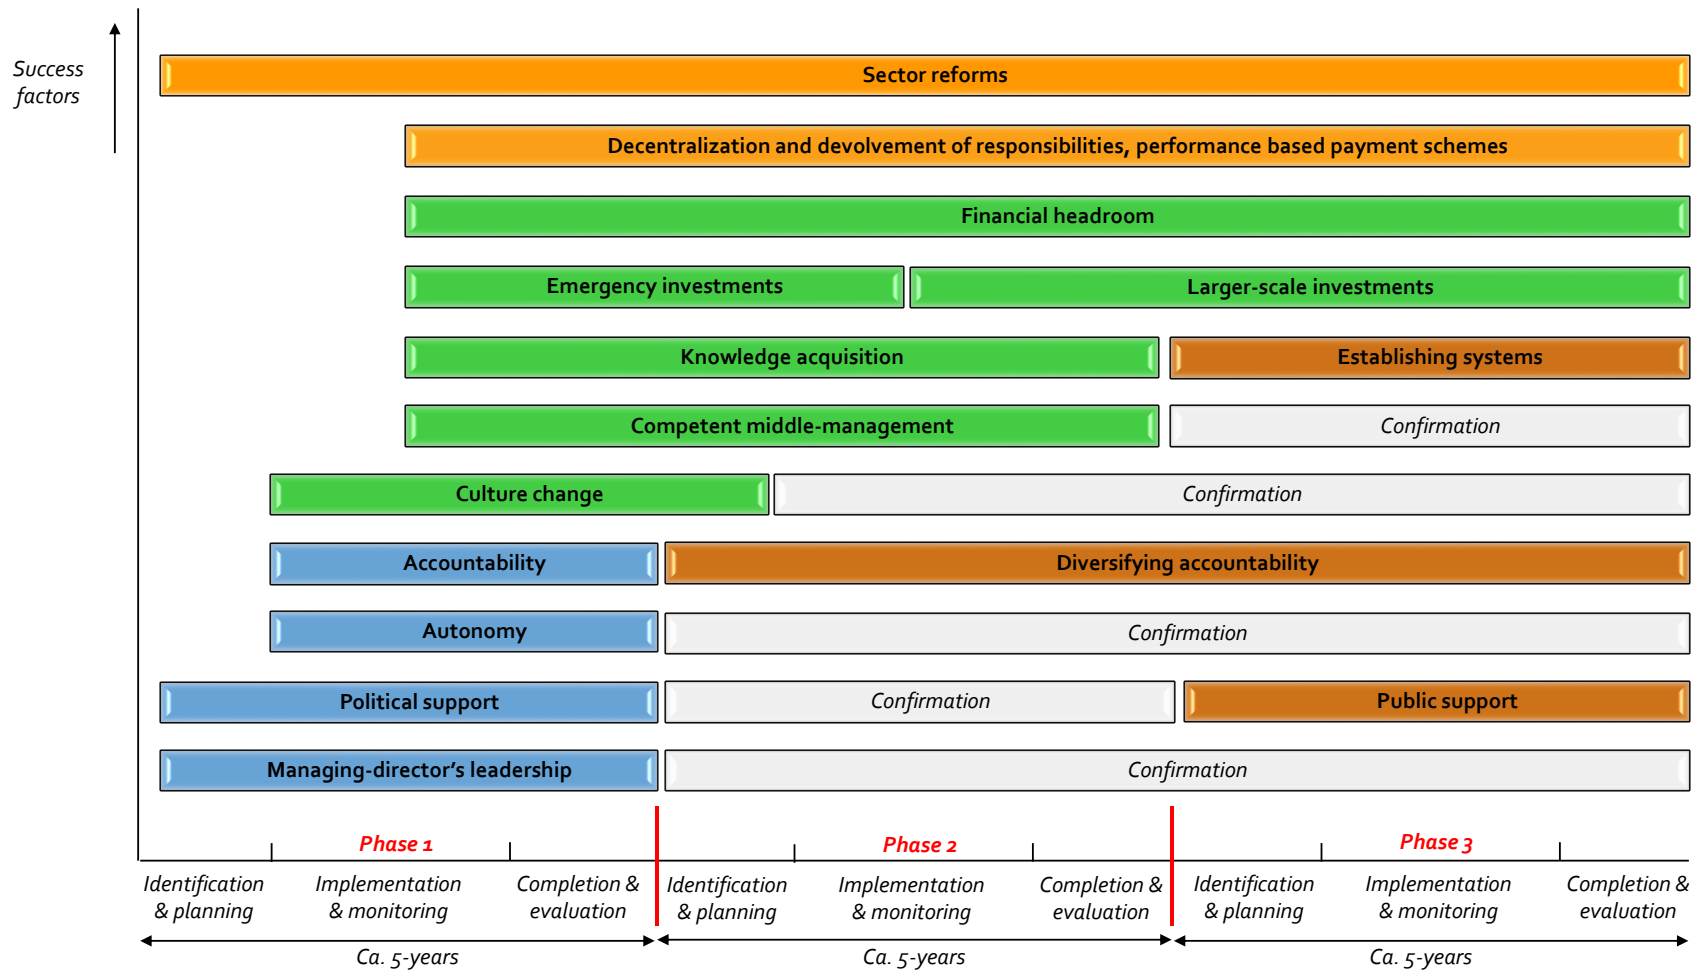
Success factors

Sector reforms

Decentralization and devolvement of responsibilities, performance based payment schemes

Financial headroom

Emergency investments

Larger-scale investments

Knowledge acquisition

Establishing systems

Competent middle-management

Confirmation

Culture change

Confirmation

Accountability

Diversifying accountability

Autonomy

Confirmation

Political support

Confirmation

Public support

Managing-director's leadership

Confirmation

Phase 1

Phase 2

Phase 3

Identification & planning

Implementation & monitoring

Completion & evaluation

Identification & planning

Implementation & monitoring

Completion & evaluation

Identification & planning

Implementation & monitoring

Completion & evaluation

Ca. 5-years

Ca. 5-years

Ca. 5-years